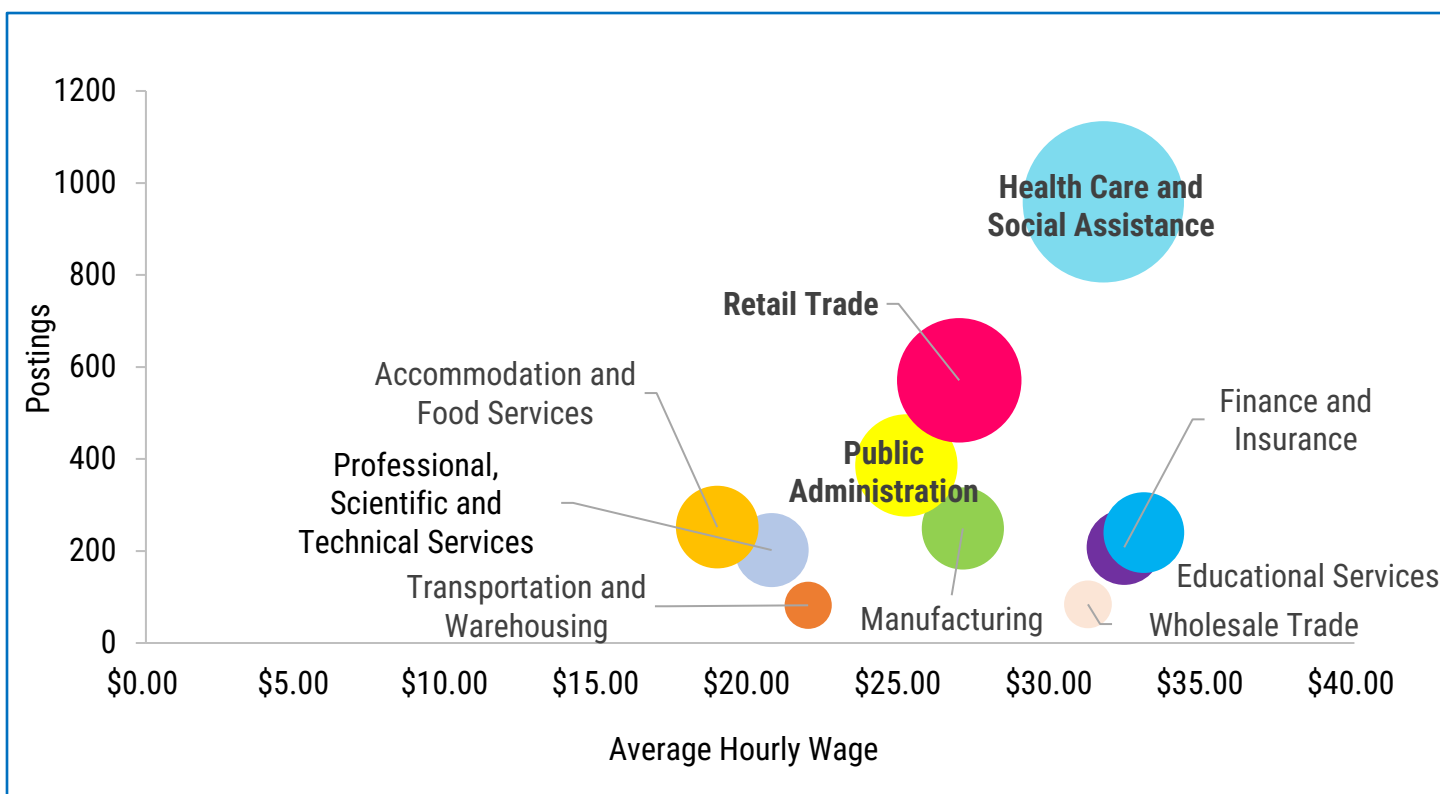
1200
1000
800
600
400
200
0

Postings

$0.00 $5.00 $10.00 $15.00 $20.00 $25.00 $30.00 $35.00 $40.00

Average Hourly Wage

Health Care and Social Assistance

Retail Trade

Accommodation and Food Services

Public Administration

Finance and Insurance

Professional, Scientific and Technical Services

Educational Services

Transportation and Warehousing

Manufacturing

Wholesale Trade